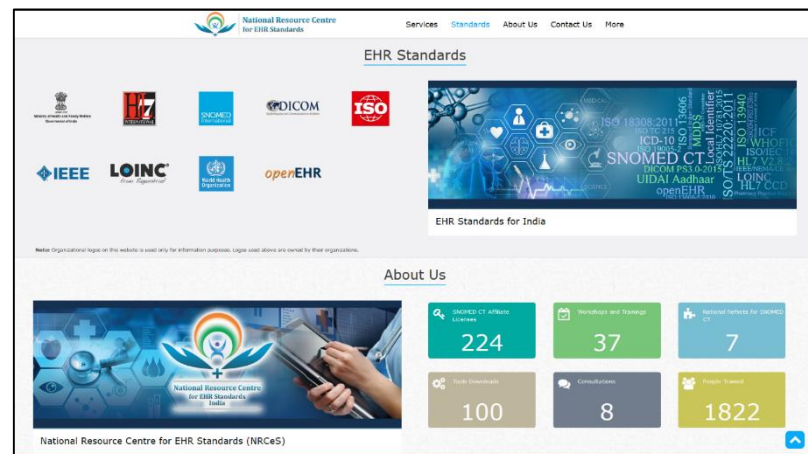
National Resource Centre for EHR Standards

Services Standards About Us Contact Us More

EHR Standards

Ministry of Health and Family Welfare Government of India

HL7 INTERNATIONAL

SNOMED International

DICOM

ISO

IEEE

LOINC

World Health Organization

openEHR

ISO 18308:2011 ISO 13606 ICD-10 MDDS Local Identifier ISO 13940 ICF SNOMED CT WHOFIC ISO/IEC HL7 V2.x DICOM PS3.0-2015 UIDAI Aadhaar LOINC HL7 CCD openEHR

EHR Standards for India

Note: Organizational logos on this website is used only for information purposes. Logos used above are owned by their organizations.

About Us

National Resource Centre for EHR Standards India

National Resource Centre for EHR Standards (NRCeS)

SNOMED CT Affiliate Licenses
224

Workshops and Trainings
37

National Sellers for SNOMED CT
7

Tools Downloads
100

Consultations
8

People Trained
1822